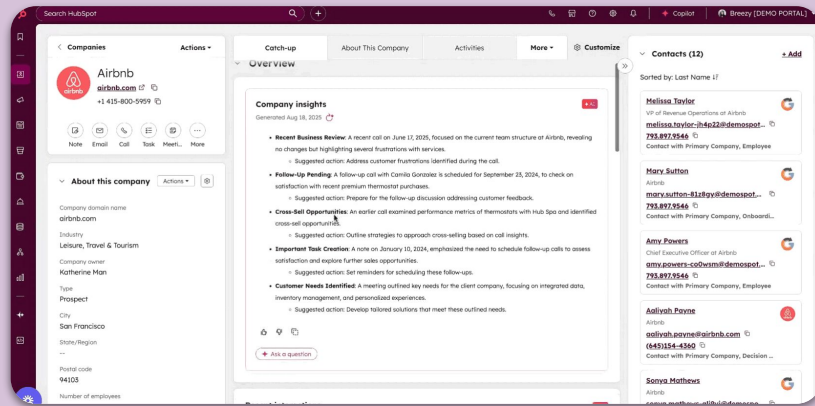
Search HubSpot

Copilot

Breezy [DEMO PORTAL]

Companies

Actions

Airbnb

airbnb.com

+1 415-800-5959

Note Email Call Task Meeti... More

About this company

Actions

Company domain name
airbnb.com

Industry
Leisure, Travel & Tourism

Company owner
Katherine Man

Type
Prospect

City
San Francisco

State/Region
--

Postal code
94103

Number of employees

Catch-up

About This Company

Activities

More

Customize

Overview

Company insights

Generated Aug 18, 2025

- **Recent Business Review**: A recent call on June 17, 2025, focused on the current team structure at Airbnb, revealing no changes but highlighting several frustrations with services.
  - Suggested action: Address customer frustrations identified during the call.
- **Follow-Up Pending**: A follow-up call with Camila Gonzalez is scheduled for September 23, 2024, to check on satisfaction with recent premium thermostat purchases.
  - Suggested action: Prepare for the follow-up discussion addressing customer feedback.
- **Cross-Sell Opportunities**: An earlier call examined performance metrics of thermostats with Hub Spa and identified cross-sell opportunities.
  - Suggested action: Outline strategies to approach cross-selling based on call insights.
- **Important Task Creation**: A note on January 10, 2024, emphasized the need to schedule follow-up calls to assess satisfaction and explore further sales opportunities.
  - Suggested action: Set reminders for scheduling these follow-ups.
- **Customer Needs Identified**: A meeting outlined key needs for the client company, focusing on integrated data, inventory management, and personalized experiences.
  - Suggested action: Develop tailored solutions that meet these outlined needs.

Ask a question

Contacts (12)

+ Add

Sorted by: Last Name

Melissa Taylor
VP of Revenue Operations at Airbnb
melissa.taylor-jh4p22@demospot...
793.897.9546
Contact with Primary Company, Employee

Mary Sutton
Airbnb
mary.sutton-81z8gy@demospot...
793.897.9546
Contact with Primary Company, Onboardi...

Amy Powers
Chief Executive Officer at Airbnb
amy.powers-co0wsm@demospot...
793.897.9546
Contact with Primary Company, Employee

Aaliyah Payne
Airbnb
aaliyah.payne@airbnb.com
(645)154-4360
Contact with Primary Company, Decision ...

Sonya Mathews